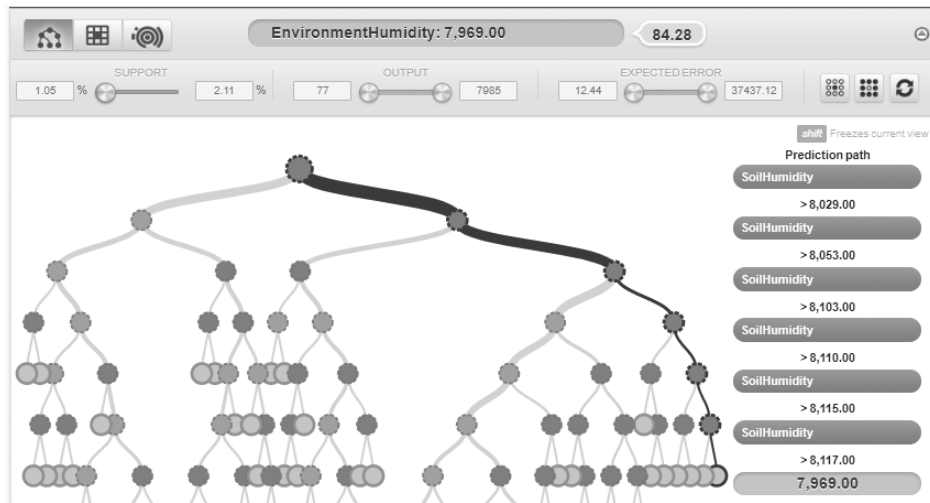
EnvironmentHumidity: 7,969.00

84.28

SUPPORT

1.05 %

2.11 %

OUTPUT

77

7985

EXPECTED ERROR

12.44

37437.12

shift Freezes current view

Prediction path

SoilHumidity

> 8,029.00

SoilHumidity

> 8,053.00

SoilHumidity

> 8,103.00

SoilHumidity

> 8,110.00

SoilHumidity

> 8,115.00

SoilHumidity

> 8,117.00

7,969.00